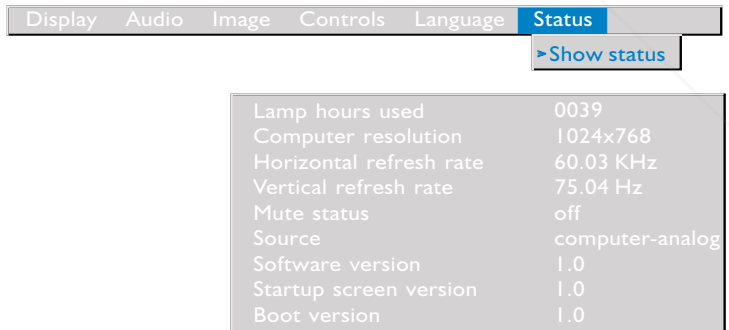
Display Audio Image Controls Language Status

➤Show status

| Lamp hours used | 0039 |
|---|---|
| Computer resolution | 1024x768 |
| Horizontal refresh rate | 60.03 KHz |
| Vertical refresh rate | 75.04 Hz |
| Mute status | off |
| Source | computer-analog |
| Software version | 1.0 |
| Startup screen version | 1.0 |
| Boot version | 1.0 |